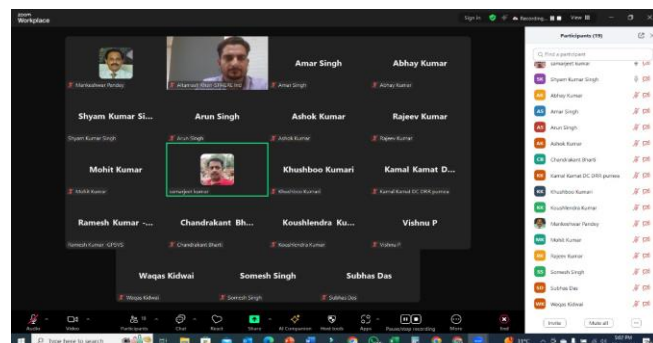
zoom Workplace

Sign In Recording... View

Participants (19)

Find a participant

samarjeet kumar
SK Shyam Kumar Singh
AK Abhay Kumar
AS Amar Singh
AS Arun Singh
AK Ashok Kumar
CB Chandrakant Bharti
KK Kamal Kamat DC DRR purnea
KK Khushboo Kumari
KK Koushlendra Kumar
Mankeshwar Pandey
MK Mohit Kumar
RK Rajeev Kumar
SS Somesh Singh
SD Subhas Das
WK Waqas Kidwai

Invite Mute all

Mankeshwar Pandey
Aftamaz Alam GFSPS Intl
Amar Singh
Amar Singh
Abhay Kumar
Abhay Kumar

Shyam Kumar Si...
Shyam Kumar Singh
Arun Singh
Arun Singh
Ashok Kumar
Ashok Kumar
Rajeev Kumar
Rajeev Kumar

Mohit Kumar
Mohit Kumar
samarjeet kumar
Khushboo Kumari
Khushboo Kumari
Kamal Kamat D...
Kamal Kamat DC DRR purnea

Ramesh Kumar -...
Ramesh Kumar GFSPS
Chandrakant Bh...
Chandrakant Bharti
Koushlendra Ku...
Koushlendra Kumar
Vishnu P
Vishnu P

Waqas Kidwai
Waqas Kidwai
Somesh Singh
Somesh Singh
Subhas Das
Subhas Das

Audio Video Participants 19 Chat React Share AI Companion Host tools Apps Pause/stop recording More End

Type here to search